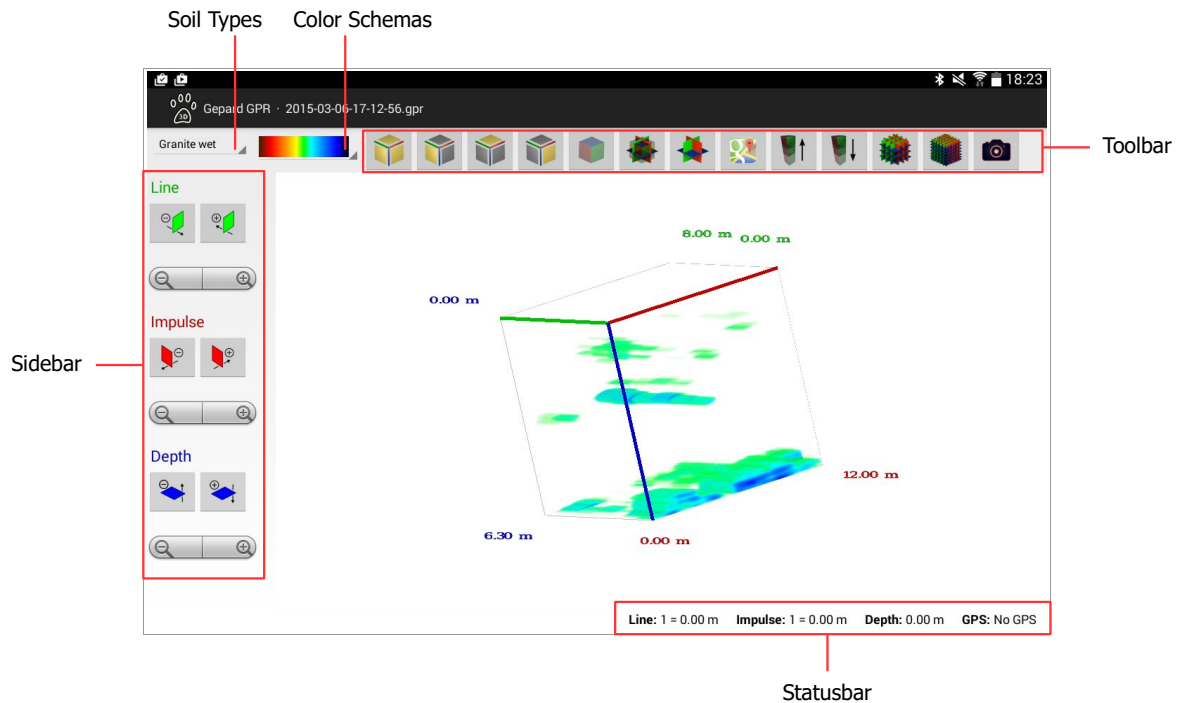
Soil Types
Color Schemas

18:23

3D
Gepard GPR · 2015-03-06-17-12-56.gpr

Granite wet

Toolbar

Line

Impulse

Depth

Sidebar

8.00 m
0.00 m
0.00 m
12.00 m
6.30 m
0.00 m

Line: 1 = 0.00 m Impulse: 1 = 0.00 m Depth: 0.00 m GPS: No GPS

Statusbar